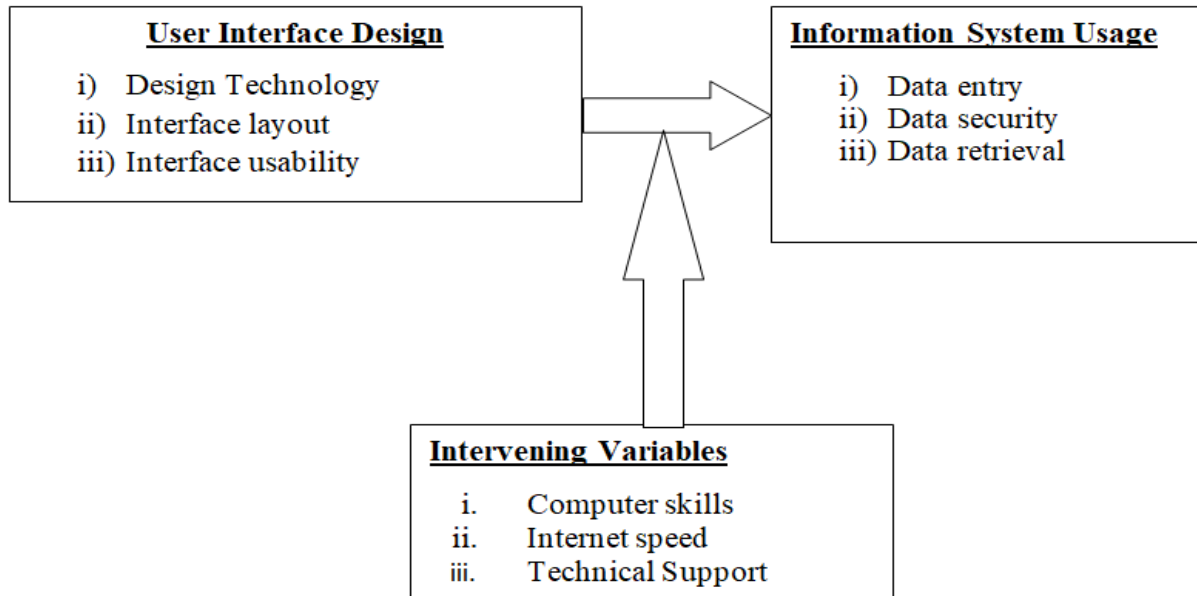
User Interface Design

i) Design Technology
ii) Interface layout
iii) Interface usability

Information System Usage

i) Data entry
ii) Data security
iii) Data retrieval

Intervening Variables

i. Computer skills
ii. Internet speed
iii. Technical Support